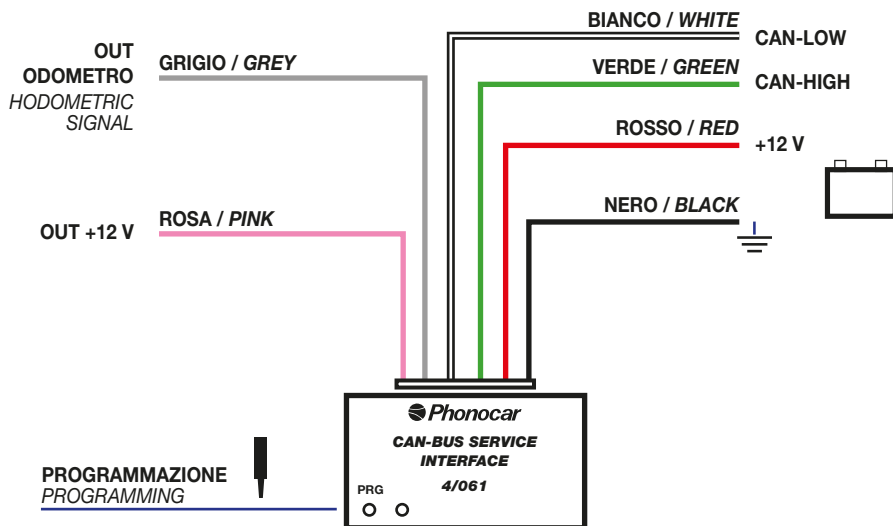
OUT ODOMETRO
HODOMETRIC SIGNAL

GRIGIO / GREY

BIANCO / WHITE
CAN-LOW

VERDE / GREEN
CAN-HIGH

ROSSO / RED
+12 V

NERO / BLACK

OUT +12 V
ROSA / PINK

Phonocar
CAN-BUS SERVICE INTERFACE
4/061
PRG

PROGRAMMAZIONE
PROGRAMMING